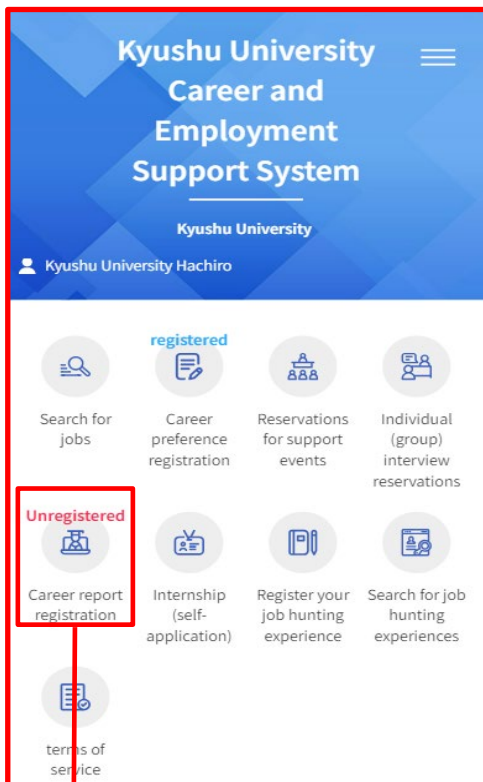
Kyushu University Career and Employment Support System

Kyushu University

Kyushu University Hachiro

registered

Search for jobs

Career preference registration

Reservations for support events

Individual (group) interview reservations

Unregistered

Career report registration

Internship (self-application)

Register your job hunting experience

Search for job hunting experiences

terms of service